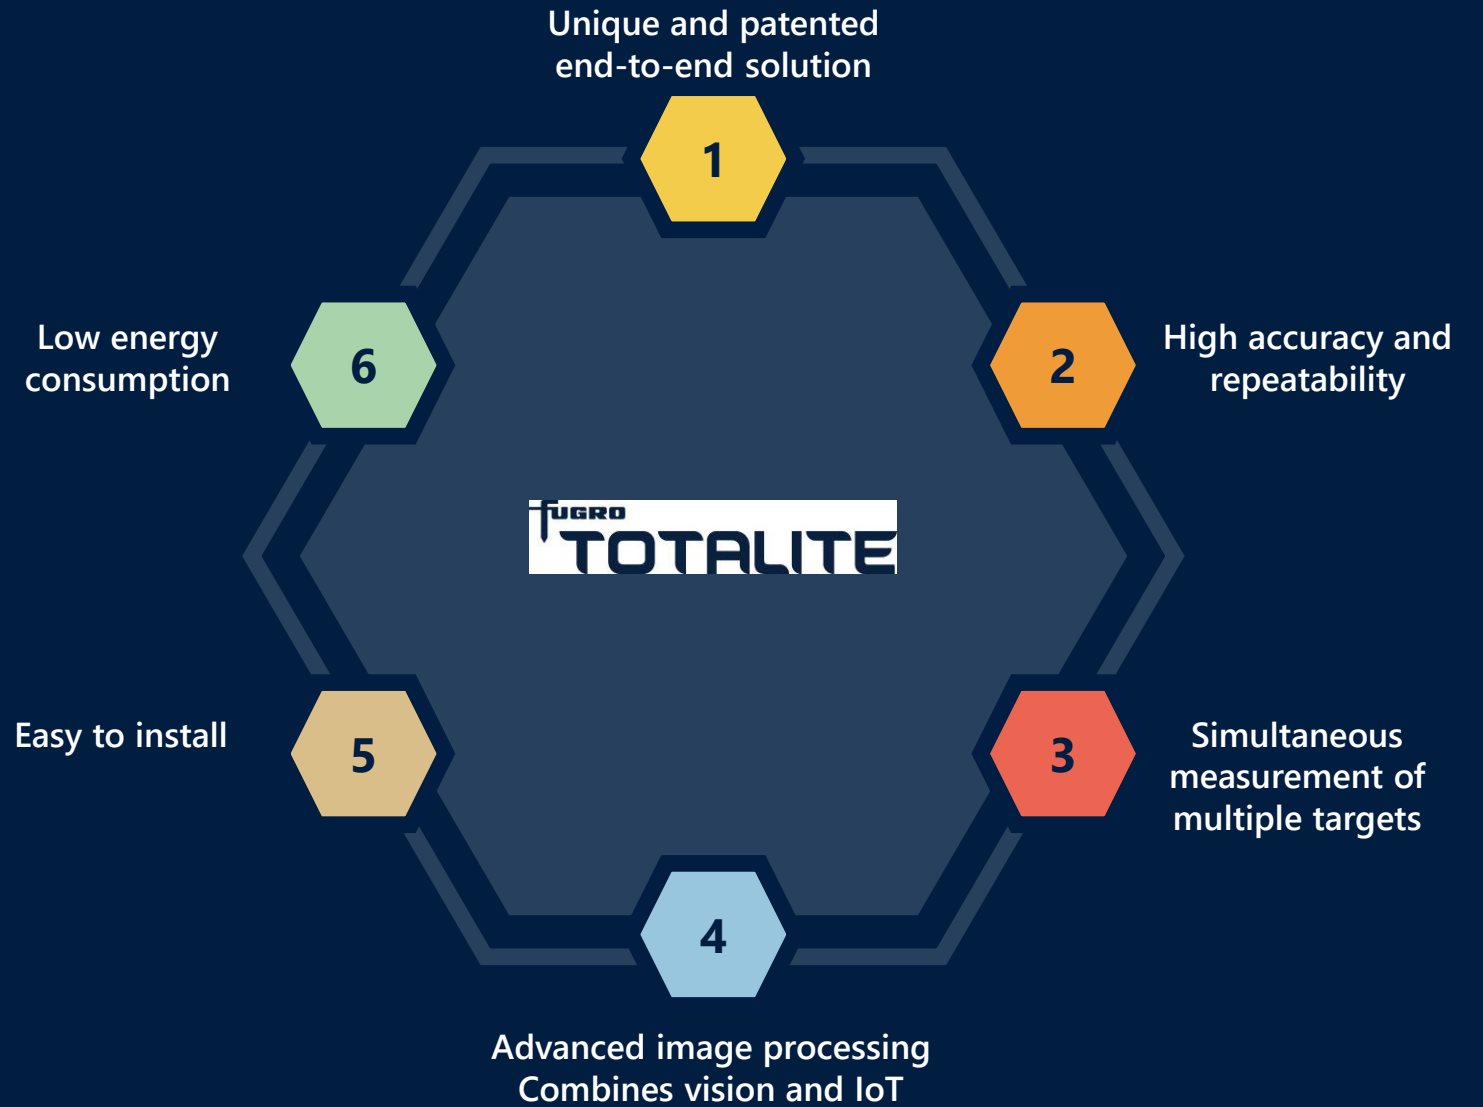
Unique and patented end-to-end solution

1

Low energy consumption

6

FUGRO TOTALITE

2

High accuracy and repeatability

Easy to install

5

3

Simultaneous measurement of multiple targets

4

Advanced image processing
Combines vision and IoT